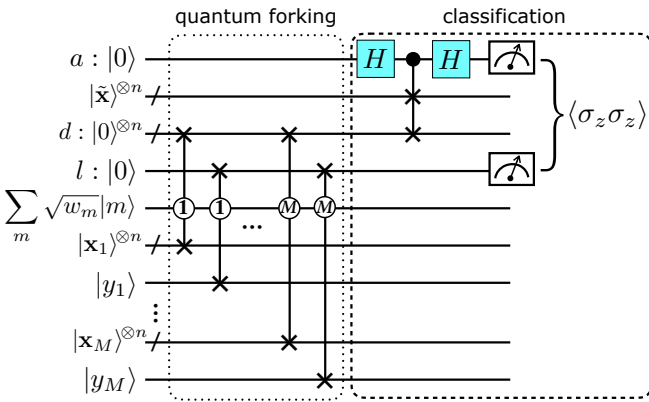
quantum forking

classification

$a : |0\rangle$

$|\tilde{\mathbf{x}}\rangle^{\otimes n}$

$d : |0\rangle^{\otimes n}$

$l : |0\rangle$

$\sum_m \sqrt{w_m}|m\rangle$

$|\mathbf{x}_1\rangle^{\otimes n}$

$|y_1\rangle$

$\vdots$

$|\mathbf{x}_M\rangle^{\otimes n}$

$|y_M\rangle$

1

1

...

M

M

H

H

$\langle \sigma_z \sigma_z \rangle$